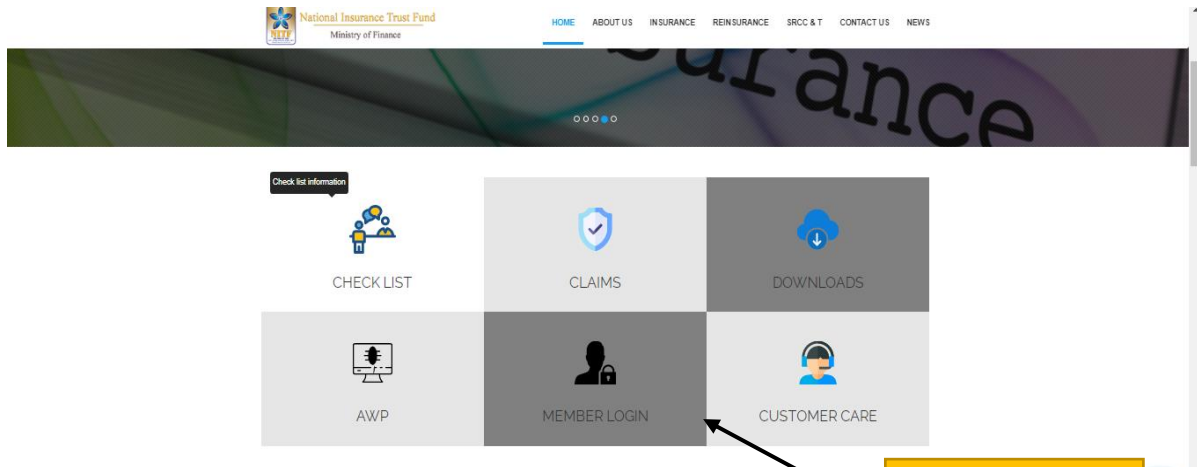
National Insurance Trust Fund
Ministry of Finance

HOME ABOUT US INSURANCE REINSURANCE SRCC & T CONTACT US NEWS

urance

Check list information

CHECK LIST

CLAIMS

DOWNLOADS

AWP

MEMBER LOGIN

CUSTOMER CARE